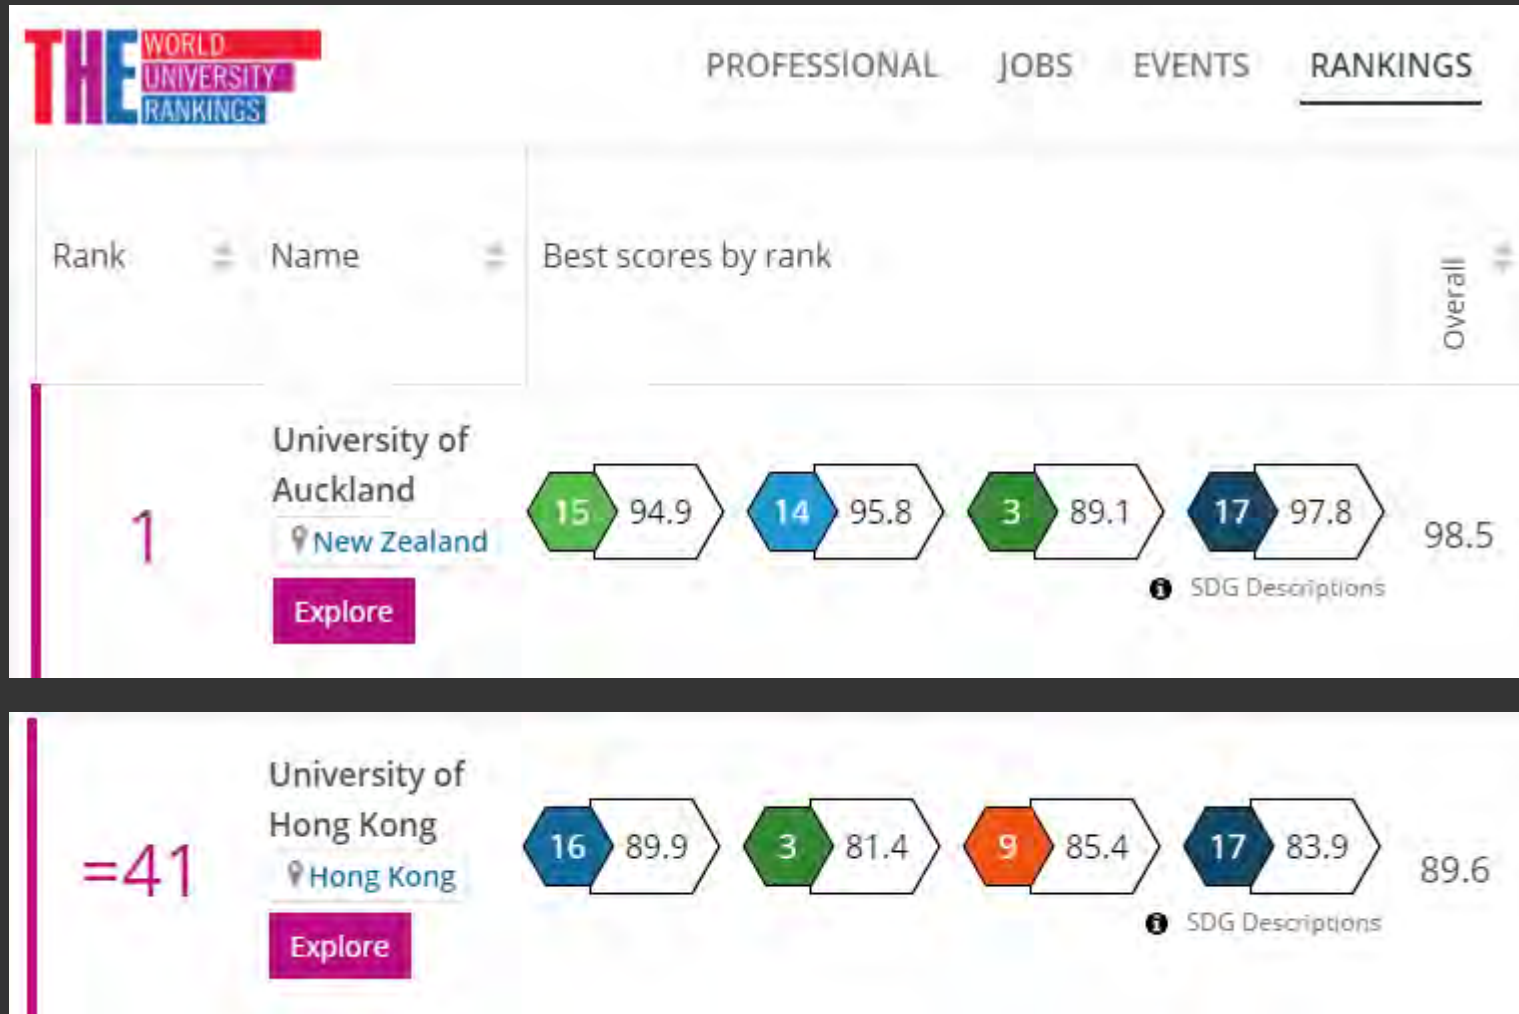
THE WORLD UNIVERSITY RANKINGS

PROFESSIONAL JOBS EVENTS RANKINGS

| Rank | Name | Best scores by rank | Overall |
|---|---|---|---|
| 1 | University of Auckland New Zealand Explore | 15 94.9 14 95.8 3 89.1 17 97.8 SDG Descriptions | 98.5 |

| =41 | University of Hong Kong Hong Kong Explore | 16 89.9 3 81.4 9 85.4 17 83.9 SDG Descriptions | 89.6 |
|---|---|---|---|